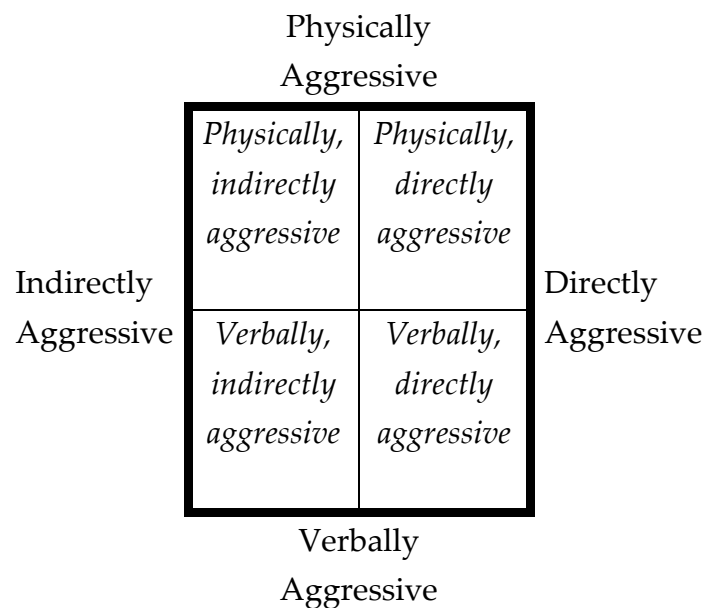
Physically Aggressive

Indirectly Aggressive

| *Physically, indirectly aggressive* | *Physically, directly aggressive* |
|---|---|
| *Verbally, indirectly aggressive* | *Verbally, directly aggressive* |

Directly Aggressive

Verbally Aggressive